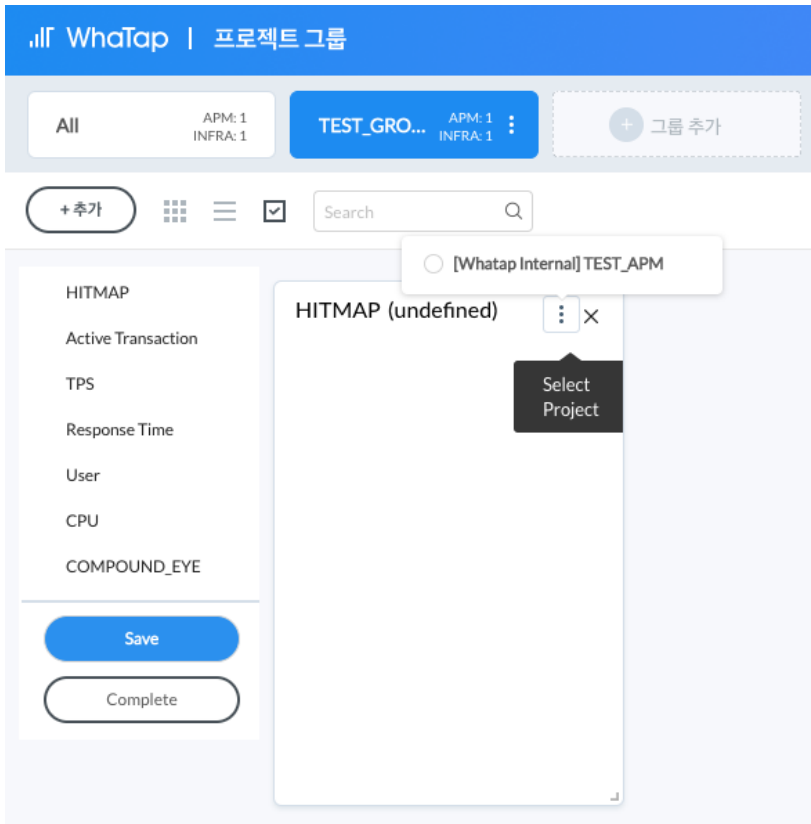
WhaTap | 프로젝트 그룹

All APM: 1 INFRA: 1

TEST_GRO... APM: 1 INFRA: 1

+ 그룹 추가

+ 추가

Search

[Whatap Internal] TEST_APM

HITMAP

Active Transaction

TPS

Response Time

User

CPU

COMPOUND_EYE

Save

Complete

HITMAP (undefined)

Select Project